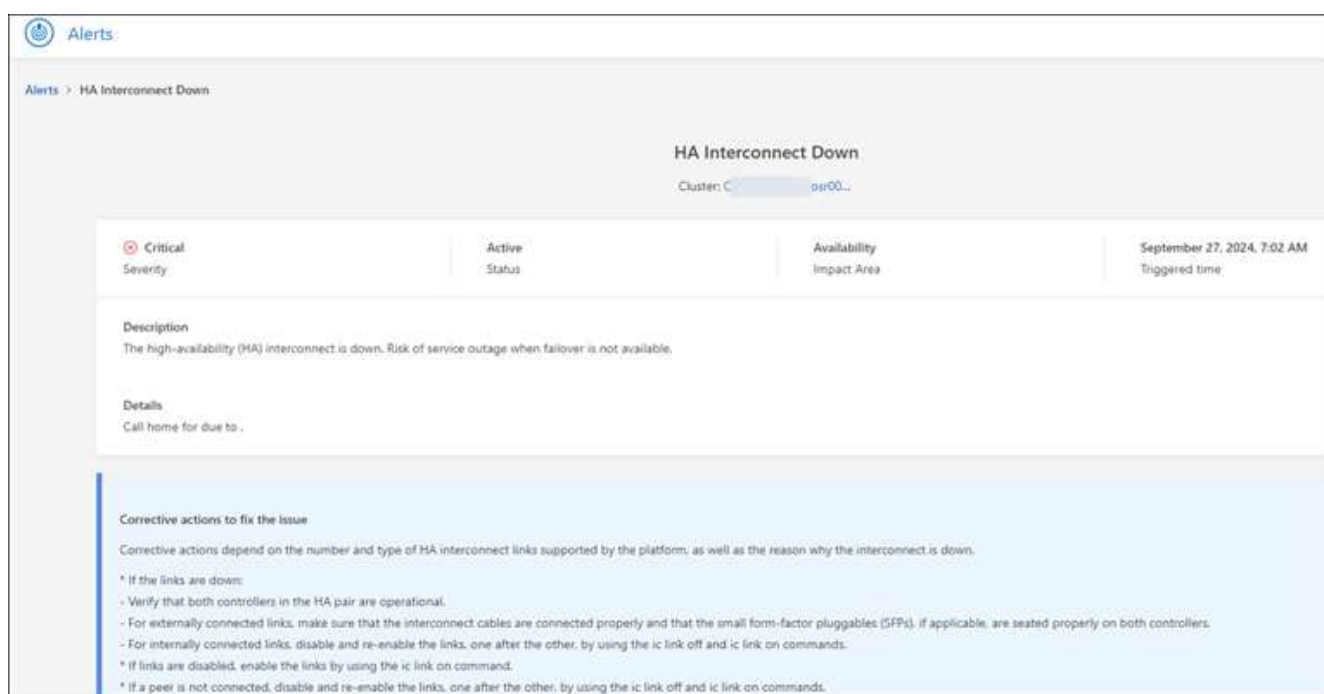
Alerts

Alerts > HA Interconnect Down

HA Interconnect Down

Cluster: C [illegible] osr00...

Critical
Severity

Active
Status

Availability
Impact Area

September 27, 2024, 7:02 AM
Triggered time

Description
The high-availability (HA) interconnect is down. Risk of service outage when failover is not available.

Details
Call home for due to .

Corrective actions to fix the issue

Corrective actions depend on the number and type of HA interconnect links supported by the platform, as well as the reason why the interconnect is down.

* If the links are down:
- Verify that both controllers in the HA pair are operational.
- For externally connected links, make sure that the interconnect cables are connected properly and that the small form-factor pluggables (SFPs), if applicable, are seated properly on both controllers.
- For internally connected links, disable and re-enable the links, one after the other, by using the ic link off and ic link on commands.
* If links are disabled, enable the links by using the ic link on command.
* If a peer is not connected, disable and re-enable the links, one after the other, by using the ic link off and ic link on commands.